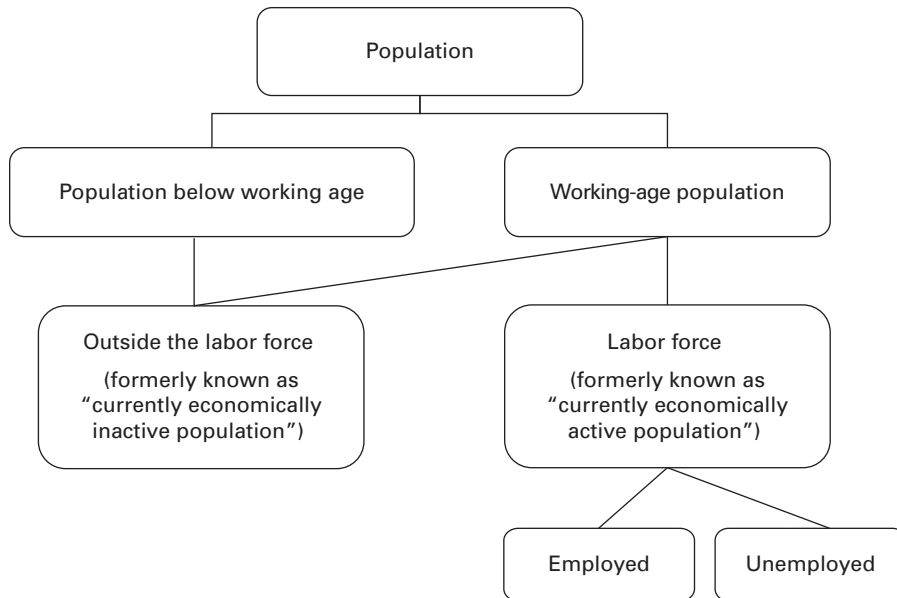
Population

Population below working age

Working-age population

Outside the labor force
(formerly known as "currently economically inactive population")

Labor force
(formerly known as "currently economically active population")

Employed

Unemployed